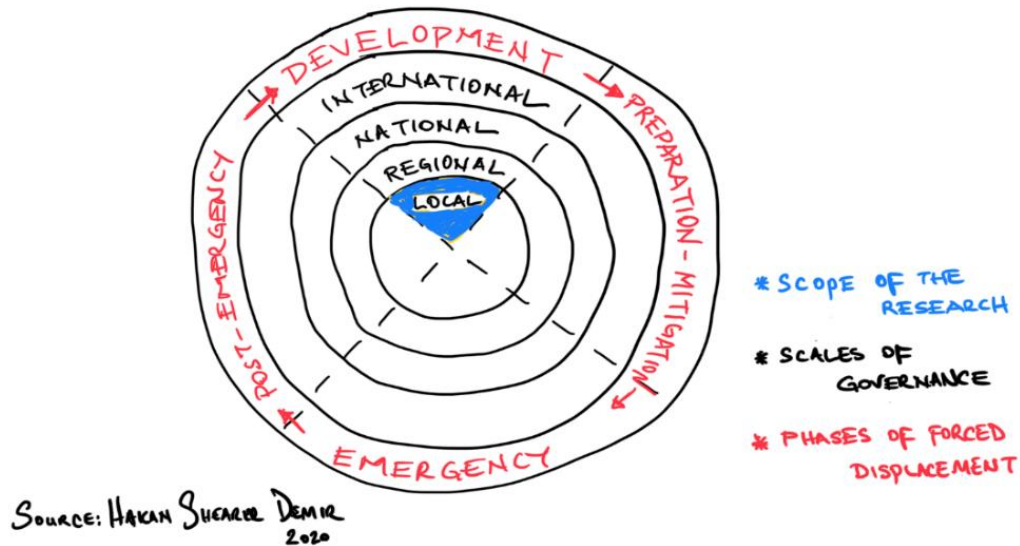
DEVELOPMENT

PREPARATION - MITIGATION

EMERGENCY

POST-EMERGENCY

INTERNATIONAL

NATIONAL

REGIONAL

LOCAL

* SCOPE OF THE RESEARCH

* SCALES OF GOVERNANCE

* PHASES OF FORCED DISPLACEMENT

SOURCE: HAKAN SHEARER DEMIR 2020